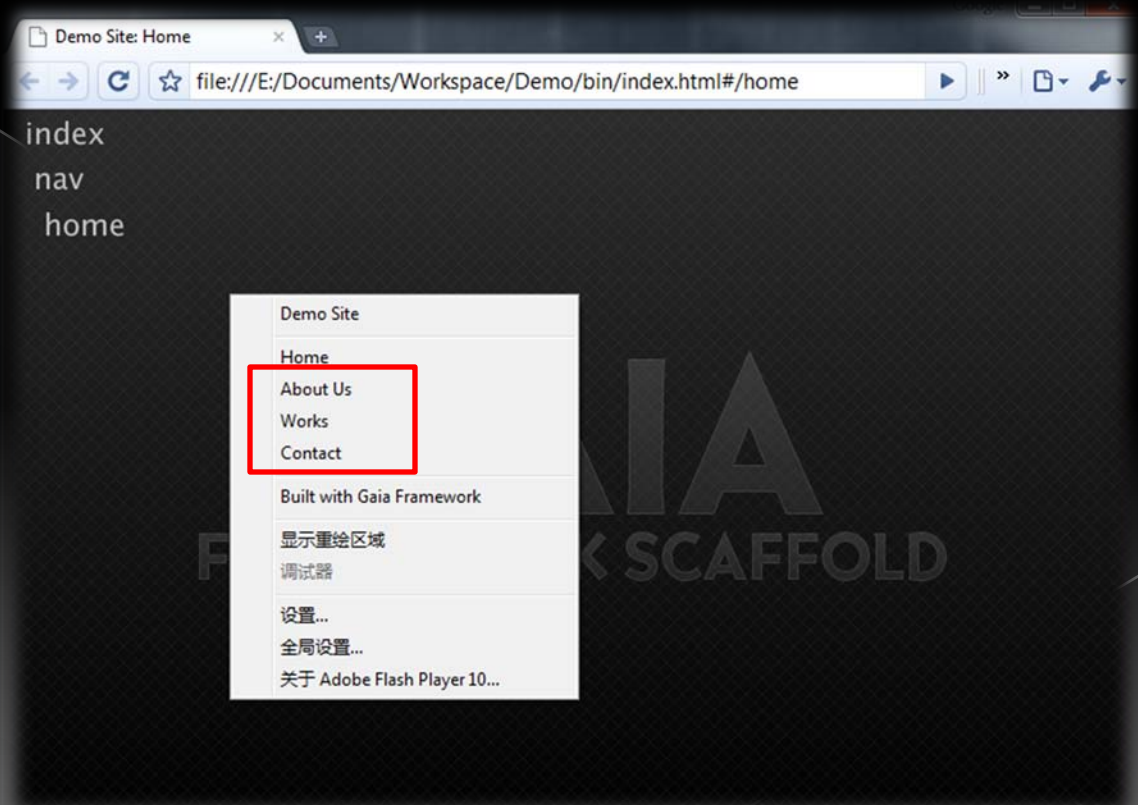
Demo Site: Home

file:///E:/Documents/Workspace/Demo/bin/index.html#/home

index
nav
home

Demo Site
Home
About Us
Works
Contact
Built with Gaia Framework
显示重绘区域
调试器
设置...
全局设置...
关于 Adobe Flash Player 10...

F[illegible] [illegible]K SCAFFOLD